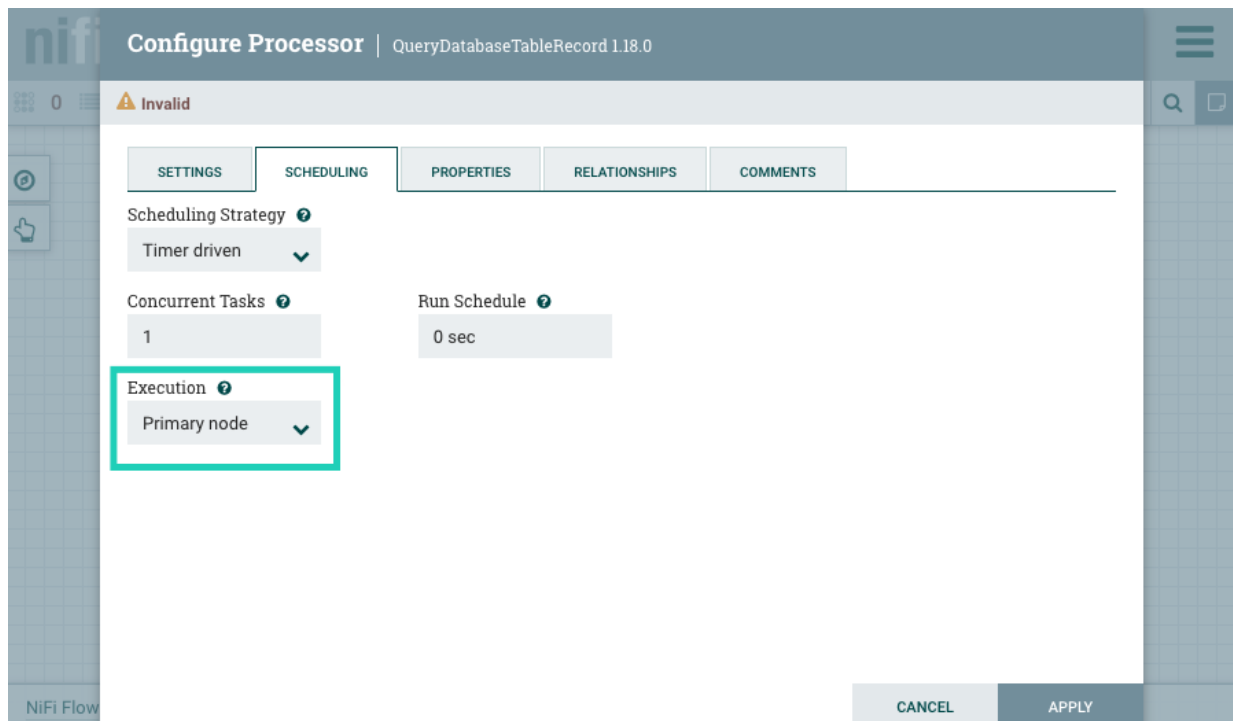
nifi

Configure Processor | QueryDatabaseTableRecord 1.18.0

0

Invalid

SETTINGS
SCHEDULING
PROPERTIES
RELATIONSHIPS
COMMENTS

Scheduling Strategy

Timer driven

Concurrent Tasks

1

Run Schedule

0 sec

Execution

Primary node

NiFi Flow

CANCEL
APPLY